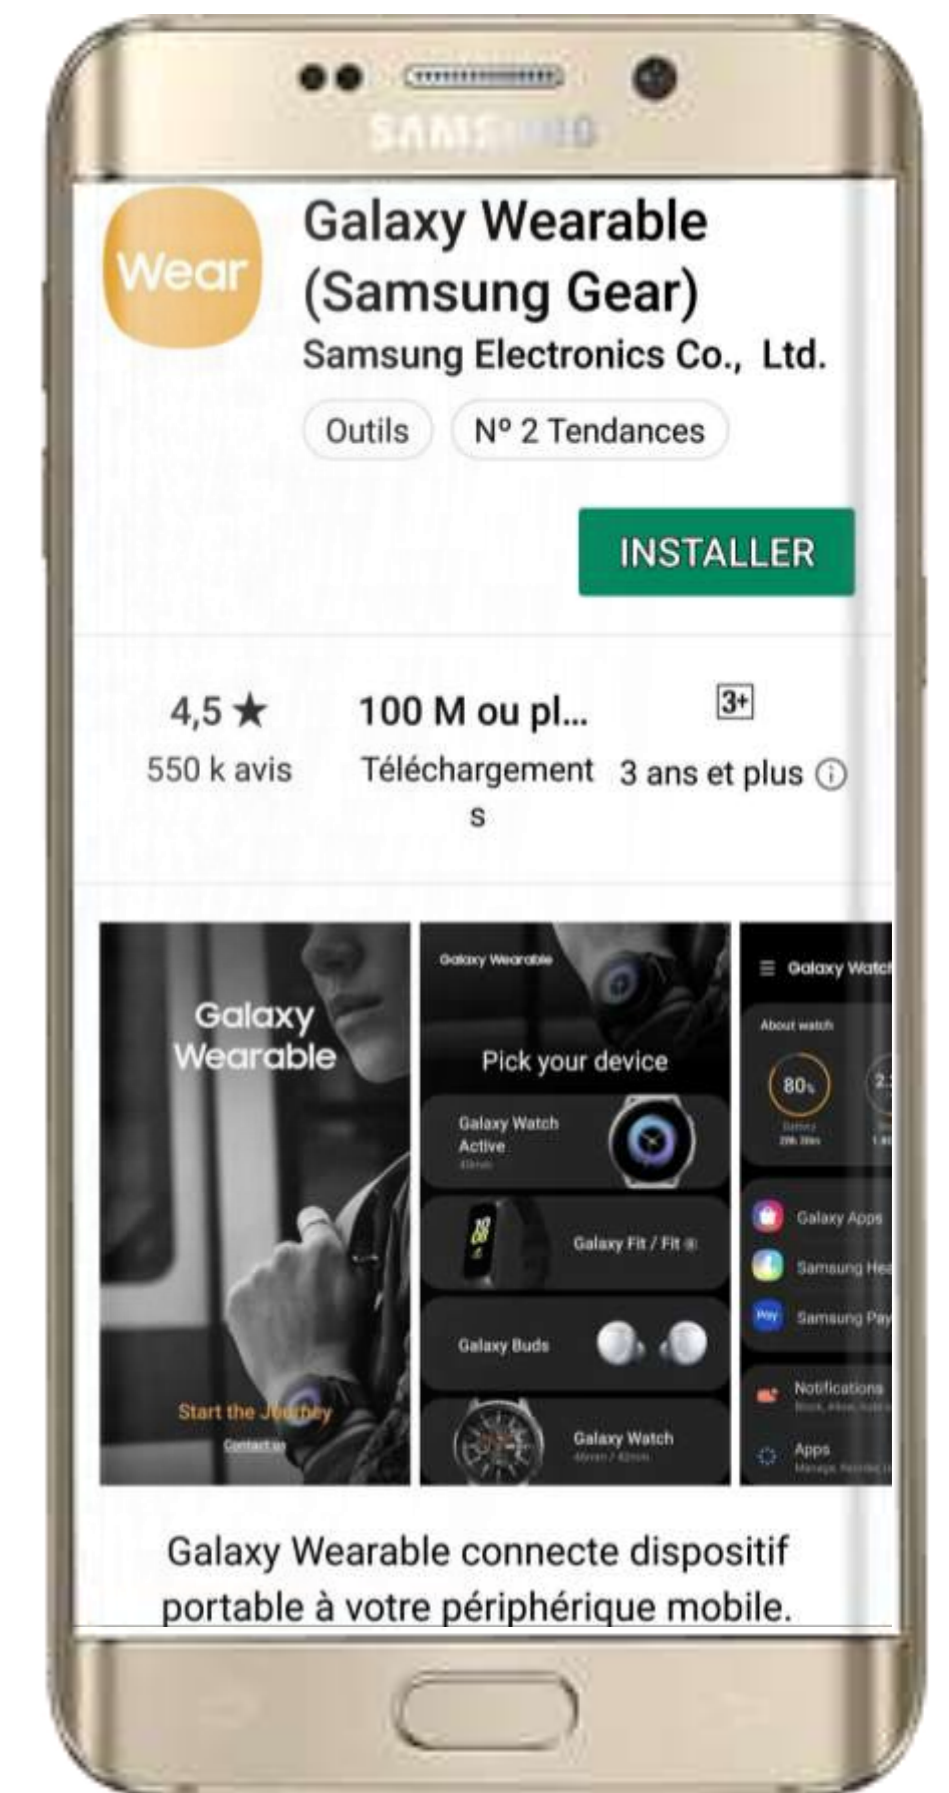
SAMSUNG

Wear

Galaxy Wearable (Samsung Gear)

Samsung Electronics Co., Ltd.

Outils

Nº 2 Tendances

INSTALLER

4,5 ★
550 k avis

100 M ou pl...
Téléchargements

3+
3 ans et plus ⓘ

Galaxy Wearable

Start the Journey

Contact us

Galaxy Wearable

Pick your device

Galaxy Watch Active

Galaxy Fit / Fit e

Galaxy Buds

Galaxy Watch

Galaxy Watch

About watch

80%

Galaxy Apps

Samsung Hea

Samsung Pay

Notifications

Apps

Galaxy Wearable connecte dispositif portable à votre périphérique mobile.